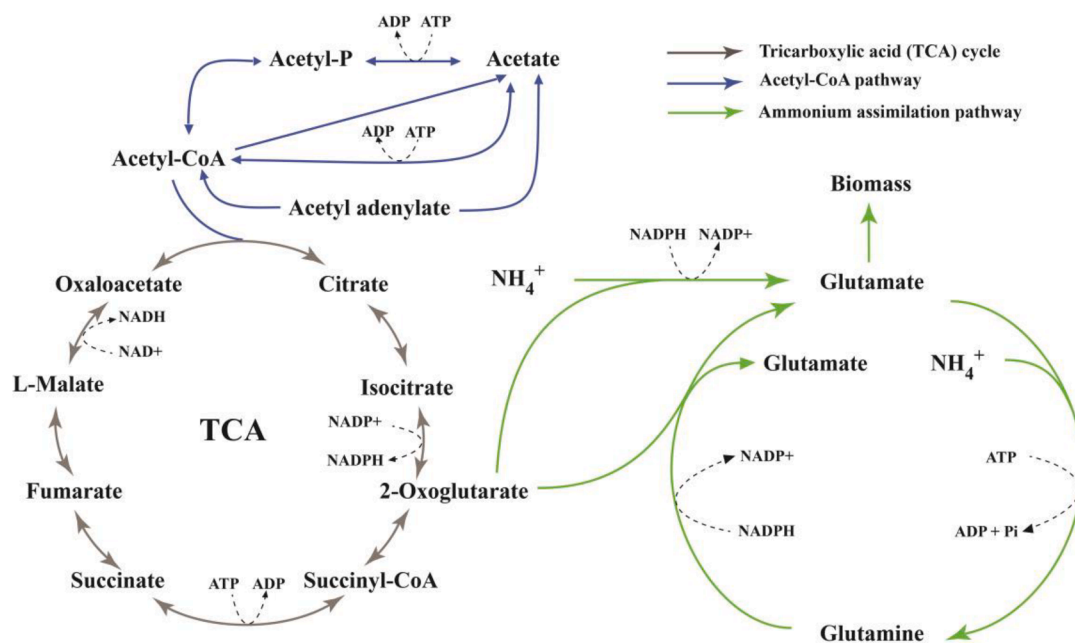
ADP ATP

Acetyl-P

Acetate

Tricarboxylic acid (TCA) cycle

Acetyl-CoA pathway

Ammonium assimilation pathway

ADP ATP

Acetyl-CoA

Biomass

Acetyl adenylate

NADPH NADP+

$NH_4^+$

Glutamate

Oxaloacetate

Citrate

NADH

NAD+

Glutamate

$NH_4^+$

L-Malate

Isocitrate

TCA

NADP+

NADPH

NADP+

ATP

Fumarate

2-Oxoglutarate

NADPH

ADP + Pi

Succinate

ATP ADP

Succinyl-CoA

Glutamine